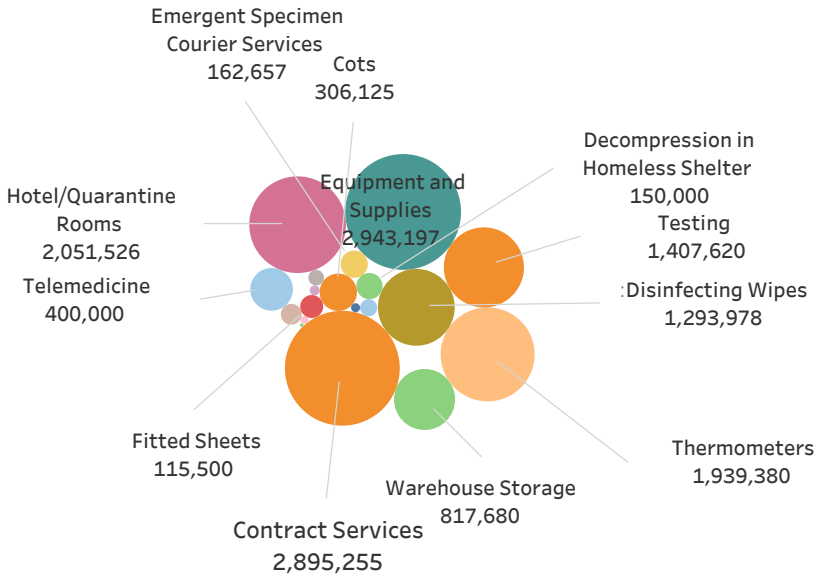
Emergent Specimen Courier Services
162,657

Cots
306,125

Decompression in Homeless Shelter
150,000

Hotel/Quarantine Rooms
2,051,526

Equipment and Supplies
2,943,197

Testing
1,407,620

Telemedicine
400,000

:Disinfecting Wipes
1,293,978

Fitted Sheets
115,500

Thermometers
1,939,380

Warehouse Storage
817,680

Contract Services
2,895,255